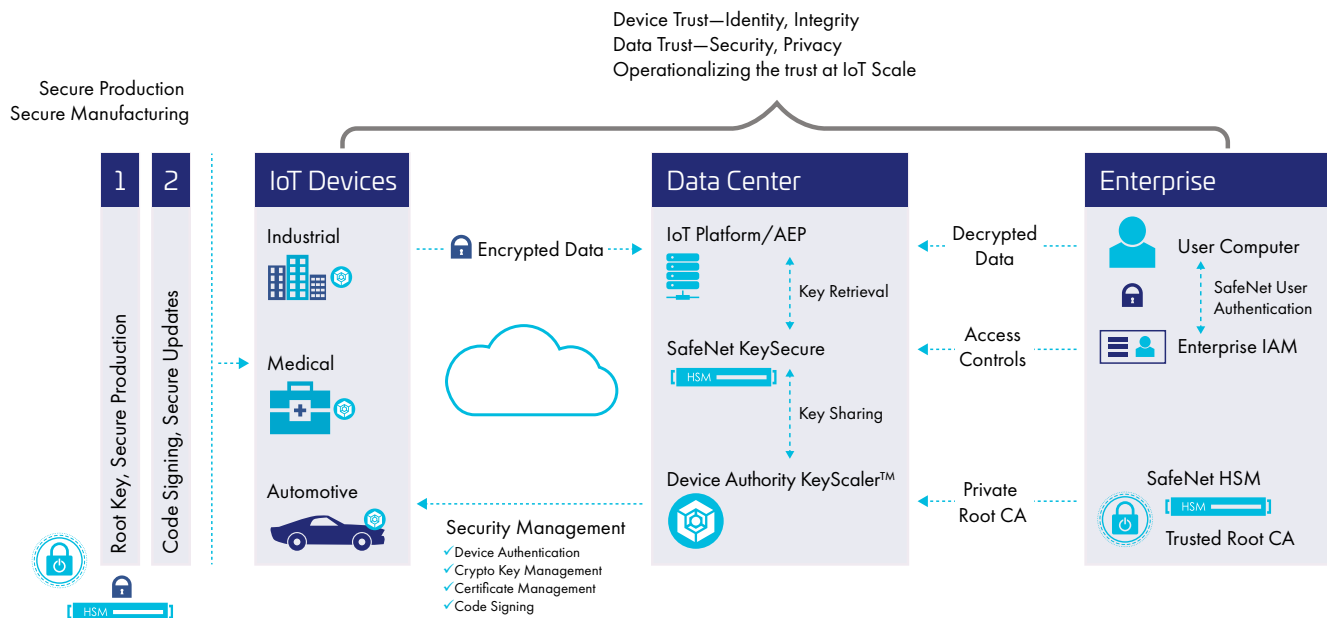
Device Trust—Identity, Integrity
Data Trust—Security, Privacy
Operationalizing the trust at IoT Scale

Secure Production
Secure Manufacturing

1

Root Key, Secure Production

2

Code Signing, Secure Updates

HSM

IoT Devices

Industrial

Medical

Automotive

Encrypted Data

Security Management
✓Device Authentication
✓Crypto Key Management
✓Certificate Management
✓Code Signing

Data Center

IoT Platform/AEP

Key Retrieval

SafeNet KeySecure

HSM

Key Sharing

Device Authority KeyScaler™

Decrypted Data

Access Controls

Private Root CA

Enterprise

User Computer

SafeNet User Authentication

Enterprise IAM

SafeNet HSM

HSM

Trusted Root CA